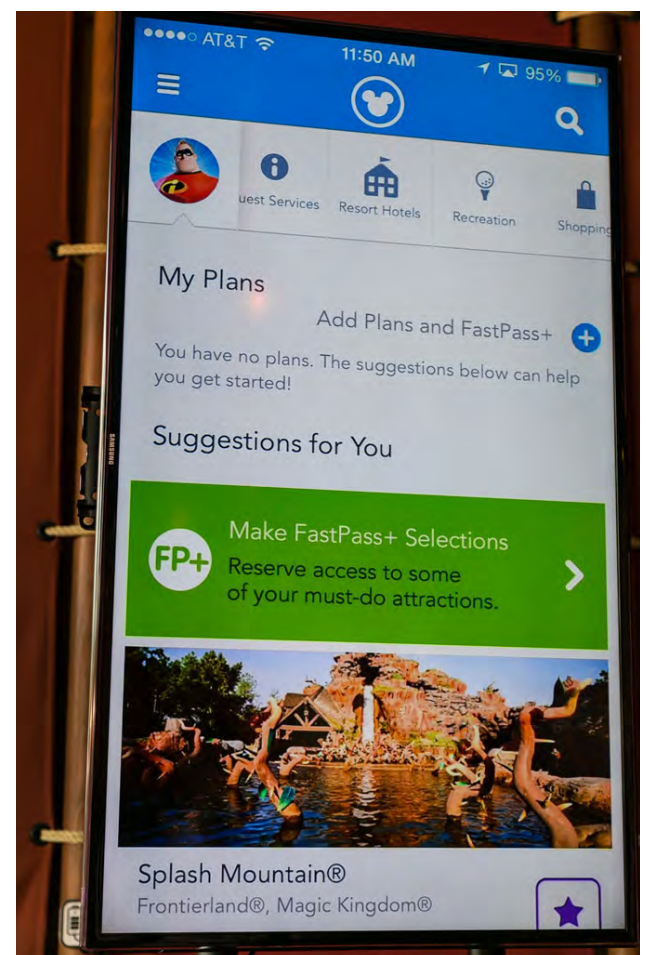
●●●●○ AT&T 11:50 AM 95%

uest Services
Resort Hotels
Recreation
Shopping

My Plans

Add Plans and FastPass+

You have no plans. The suggestions below can help you get started!

Suggestions for You

FP+
Make FastPass+ Selections
Reserve access to some of your must-do attractions.

Splash Mountain®
Frontierland®, Magic Kingdom®

SAMSUNG